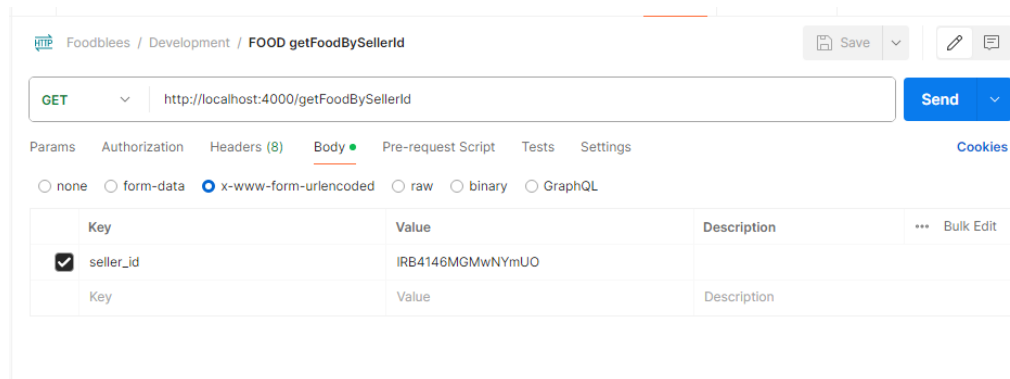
HTTP Foodblees / Development / FOOD getFoodBySellerId

Save

GET

http://localhost:4000/getFoodBySellerId

Send

Params Authorization Headers (8) Body Pre-request Script Tests Settings

Cookies

none form-data x-www-form-urlencoded raw binary GraphQL

| | Key | Value | Description | ••• Bulk Edit |
|---|---|---|---|---|
| ✓ | seller_id | IRB4146MGMwNYmUO | | |
| | Key | Value | Description | |